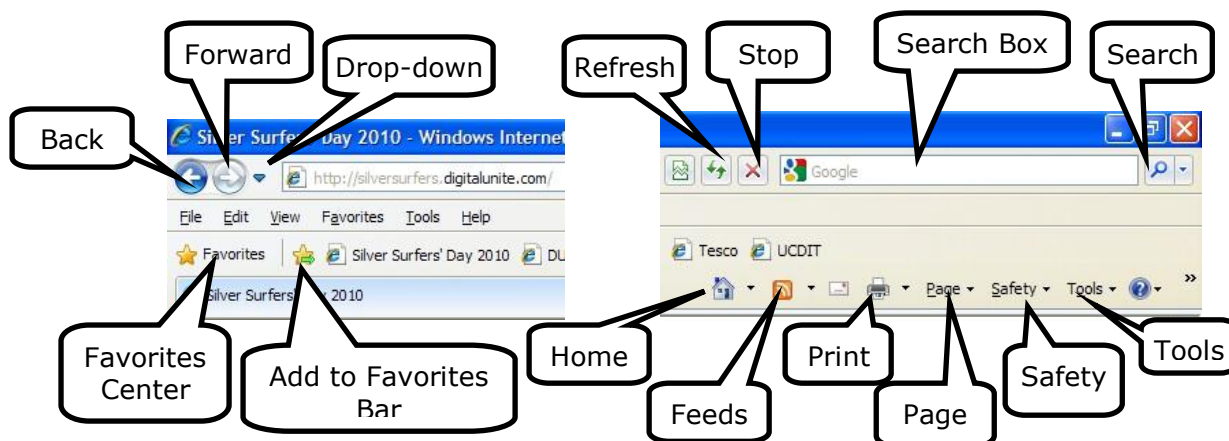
Forward
Drop-down
Back
Silver Surfers Day 2010 - Windows Internet
http://silversurfers.digitalunite.com/
File Edit View Favorites Tools Help
Favorites
Silver Surfers' Day 2010
DU
Silver Surfers Day 2010
Favorites Center
Add to Favorites Bar
Refresh
Stop
Search Box
Search
Google
Tesco
UCDIT
Page
Safety
Tools
»
Home
Feeds
Print
Page
Safety
Tools